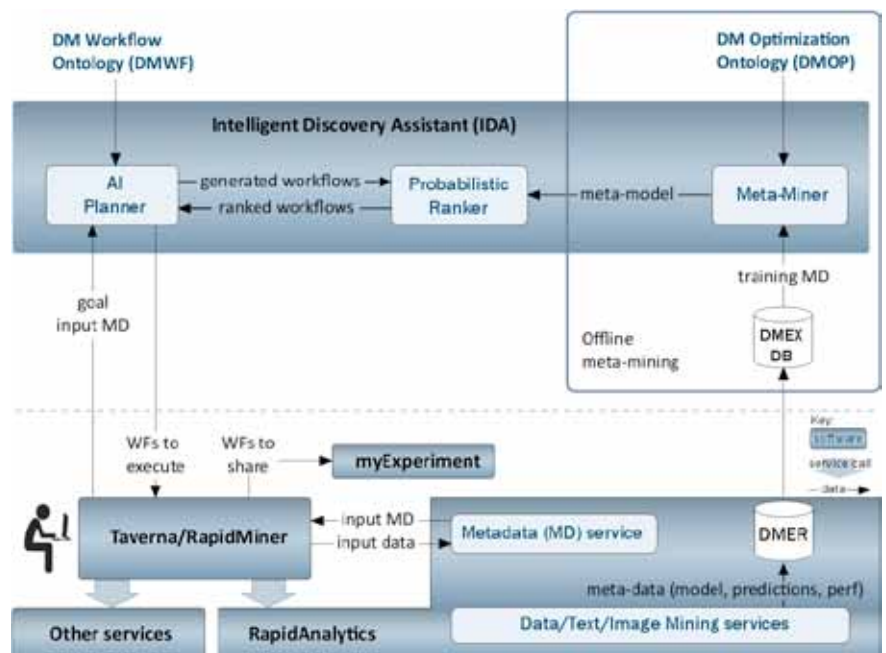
DM Workflow Ontology (DMWF)

DM Optimization Ontology (DMOP)

Intelligent Discovery Assistant (IDA)

AI Planner

generated workflows

ranked workflows

Probabilistic Ranker

meta-model

Meta-Miner

training MD

goal input MD

Offline meta-mining

DMEX DB

WFs to execute

WFs to share

myExperiment

Key:
software
service call
data

Taverna/RapidMiner

input MD

input data

Metadata (MD) service

DMER

meta-data (model, predictions, perf)

Other services

RapidAnalytics

Data/Text/Image Mining services